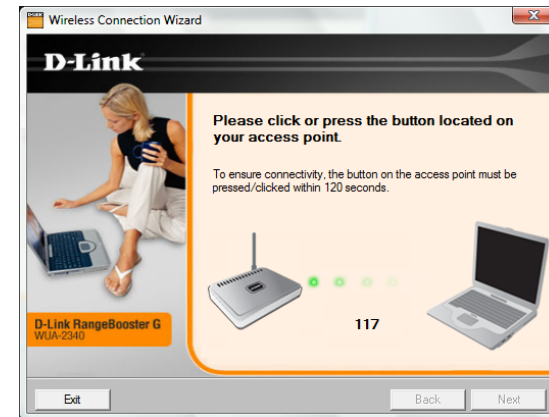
Wireless Connection Wizard

D-Link

Please click or press the button located on your access point.

To ensure connectivity, the button on the access point must be pressed/clicked within 120 seconds.

117

D-Link RangeBooster G
WUA-2340

Exit

Back

Next